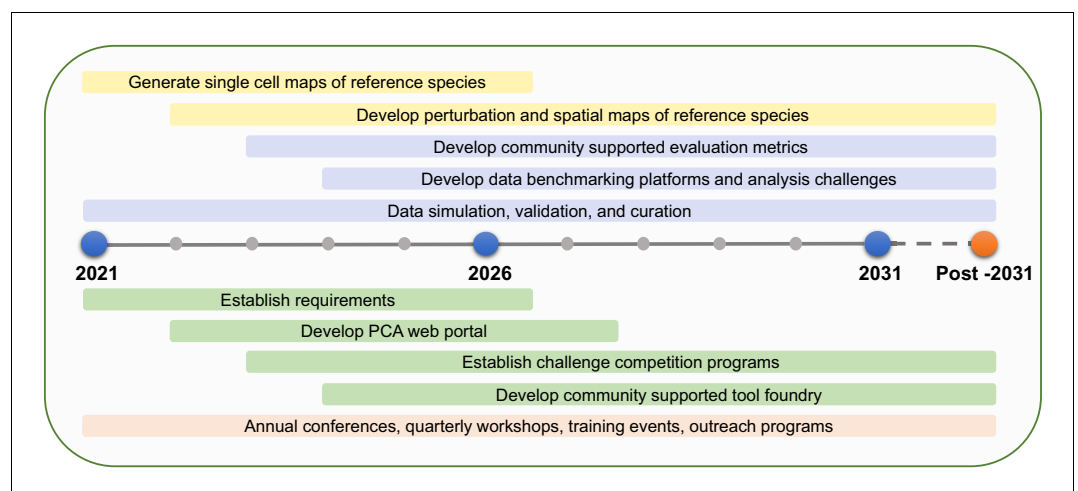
Generate single cell maps of reference species

Develop perturbation and spatial maps of reference species

Develop community supported evaluation metrics

Develop data benchmarking platforms and analysis challenges

Data simulation, validation, and curation

2021

2026

2031

Post -2031

Establish requirements

Develop PCA web portal

Establish challenge competition programs

Develop community supported tool foundry

Annual conferences, quarterly workshops, training events, outreach programs